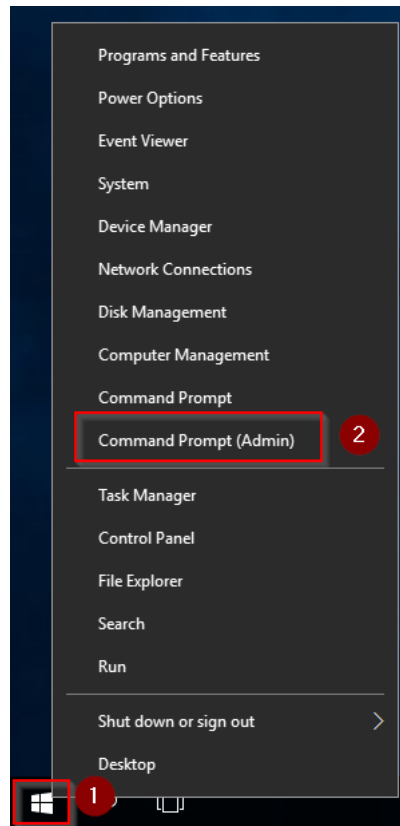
Programs and Features
Power Options
Event Viewer
System
Device Manager
Network Connections
Disk Management
Computer Management
Command Prompt
Command Prompt (Admin)
2
Task Manager
Control Panel
File Explorer
Search
Run
Shut down or sign out
Desktop
1